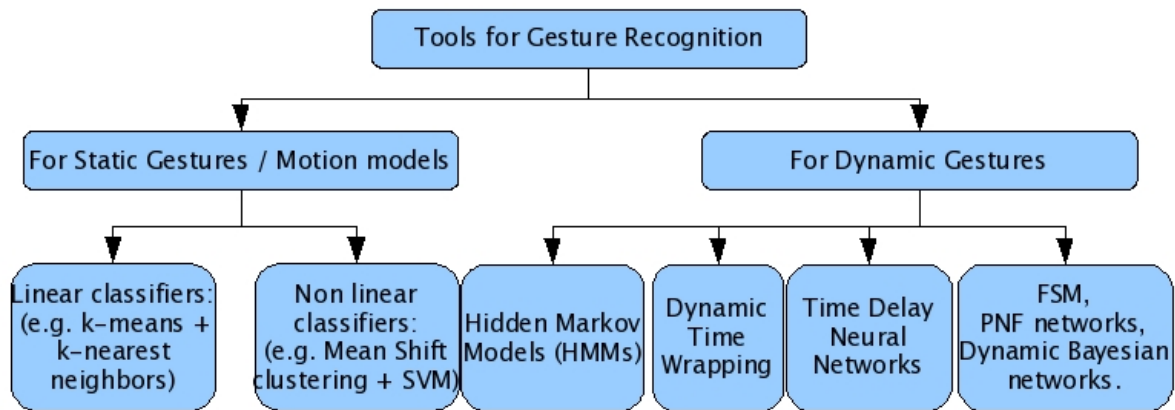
Tools for Gesture Recognition

For Static Gestures / Motion models

For Dynamic Gestures

Linear classifiers: (e.g. k-means + k-nearest neighbors)

Non linear classifiers: (e.g. Mean Shift clustering + SVM)

Hidden Markov Models (HMMs)

Dynamic Time Wrapping

Time Delay Neural Networks

FSM, PNF networks, Dynamic Bayesian networks.